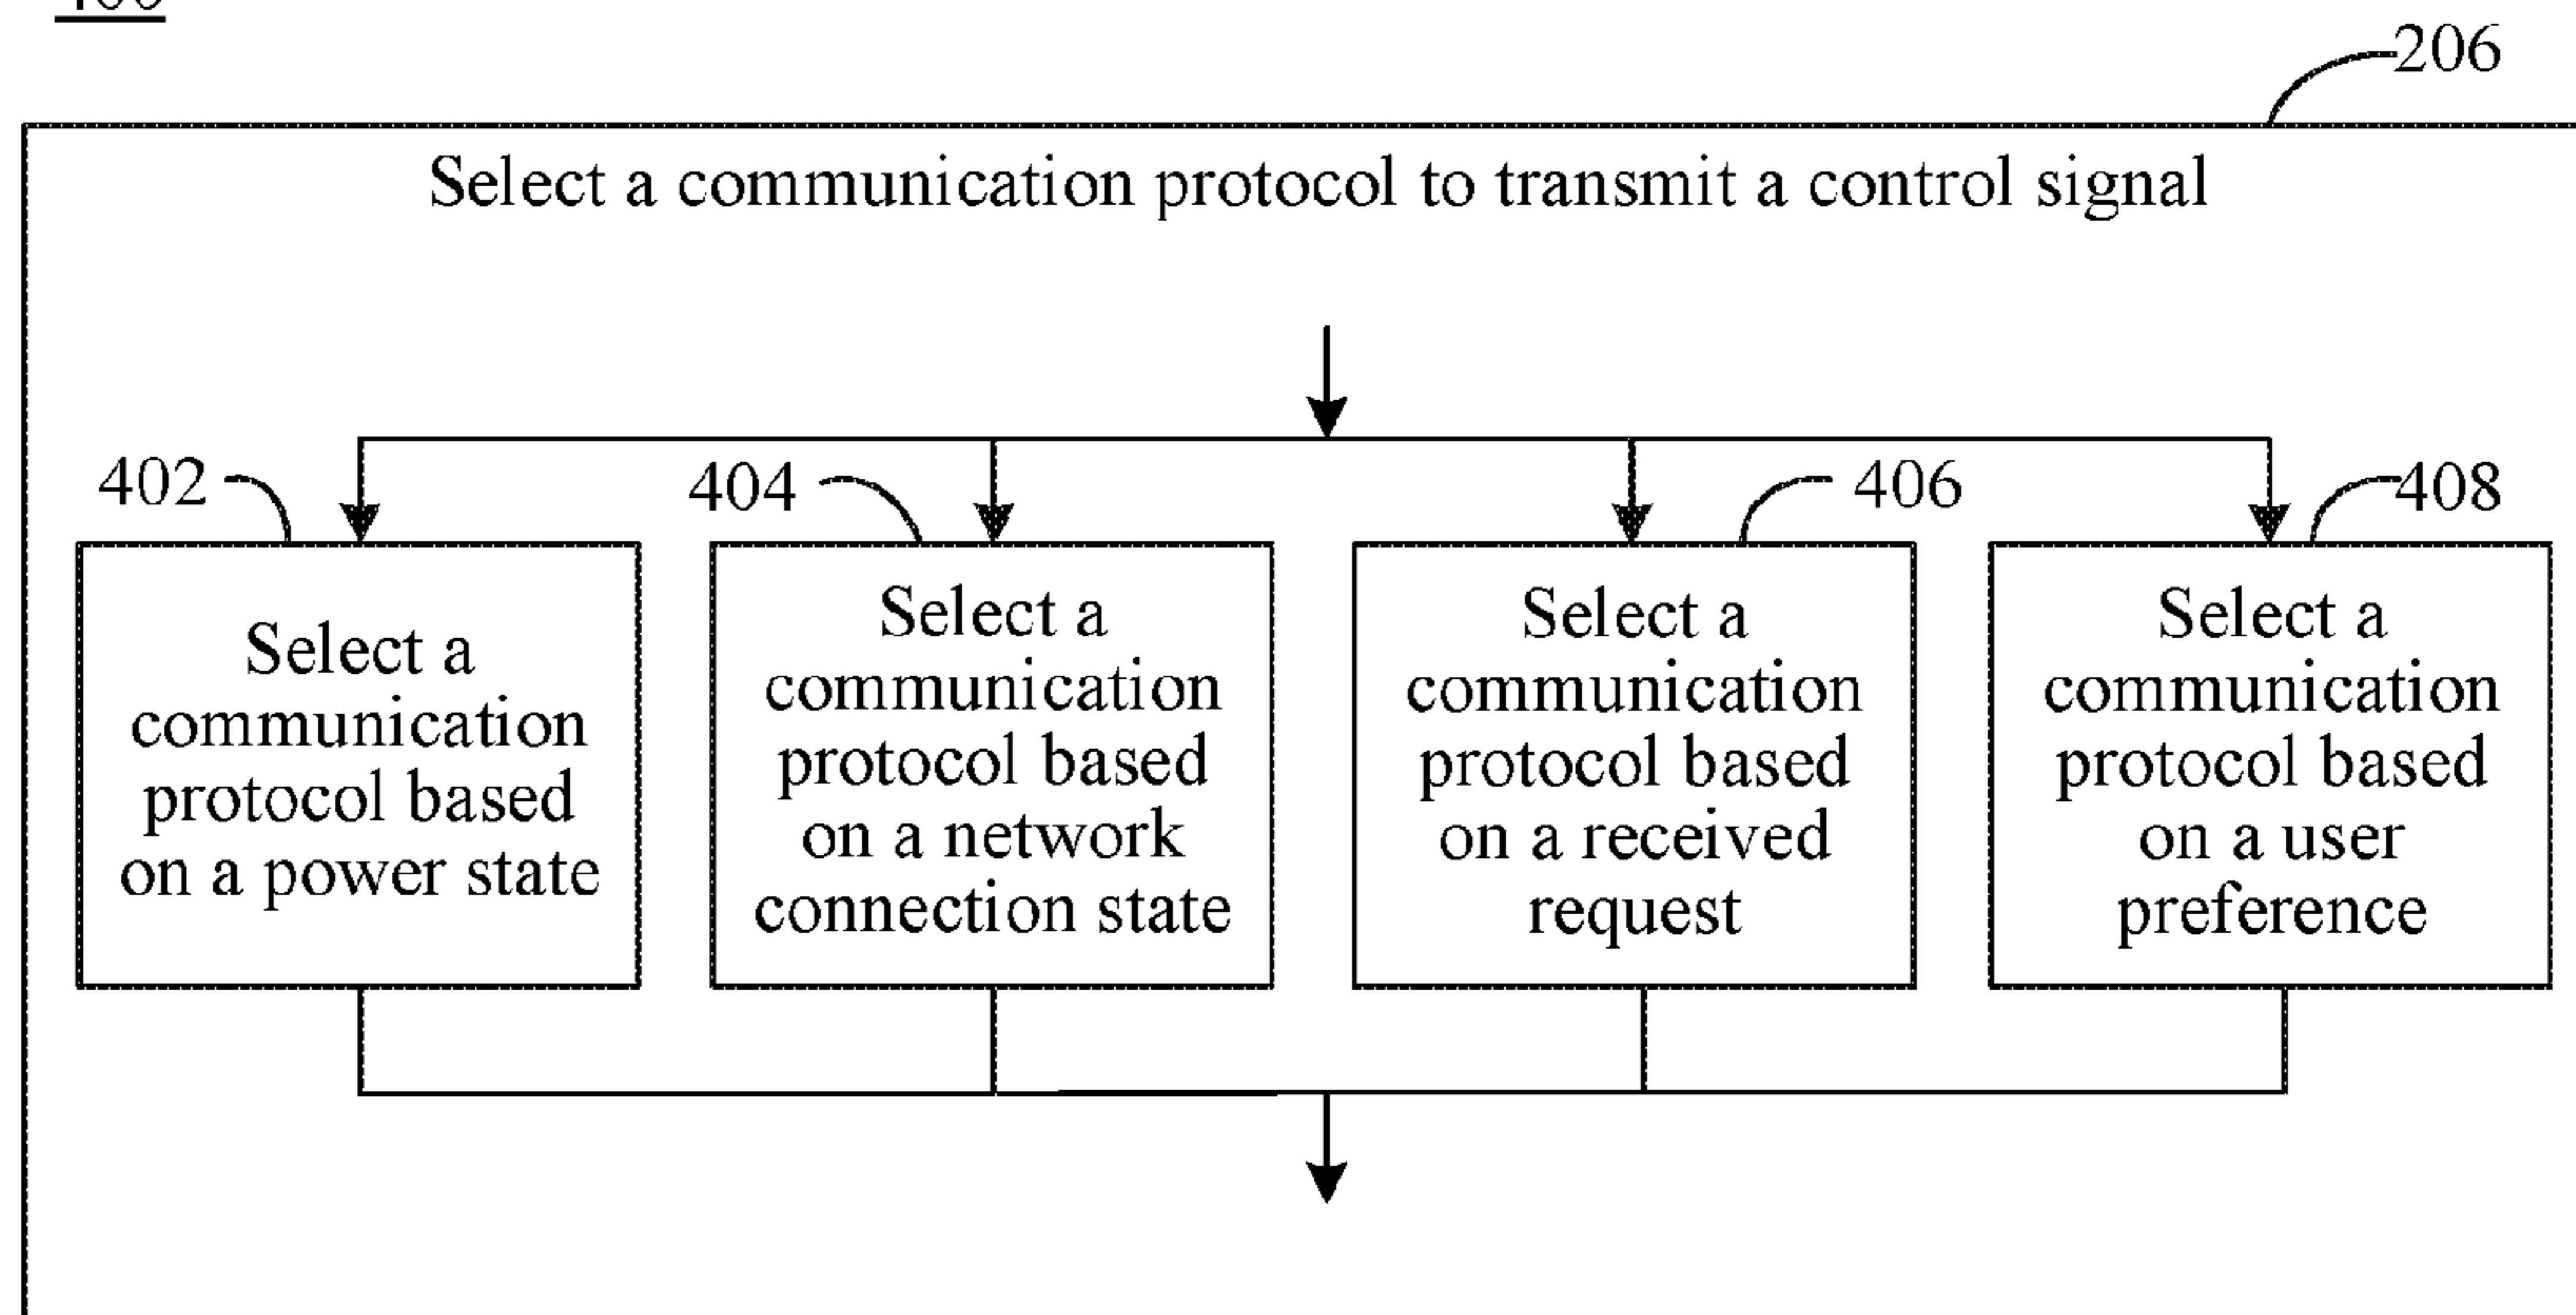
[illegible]

206

Select a communication protocol to transmit a control signal

402

Select a communication protocol based on a power state

404

Select a communication protocol based on a network connection state

406

Select a communication protocol based on a received request

408

Select a communication protocol based on a user preference